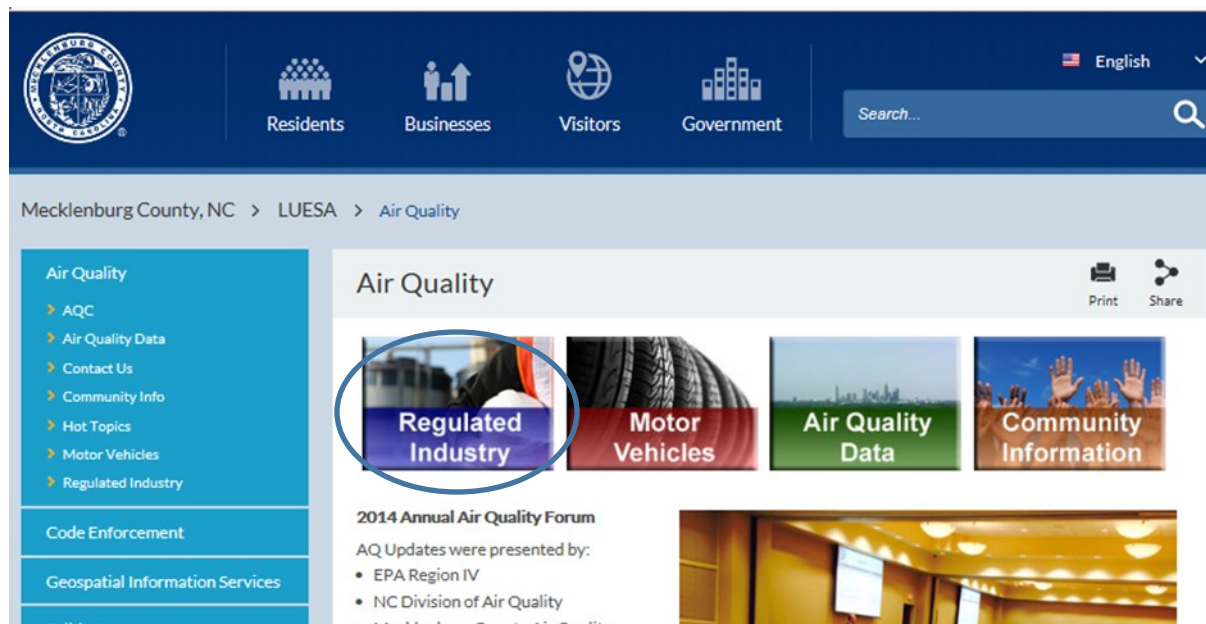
MECKLENBURG COUNTY NORTH CAROLINA

Residents Businesses Visitors Government

English

Search...

Mecklenburg County, NC > LUESA > Air Quality

Air Quality
AQC
Air Quality Data
Contact Us
Community Info
Hot Topics
Motor Vehicles
Regulated Industry

Code Enforcement

Geospatial Information Services

Air Quality

Print Share

Regulated Industry

Motor Vehicles

Air Quality Data

Community Information

2014 Annual Air Quality Forum

AQ Updates were presented by:
- EPA Region IV
- NC Division of Air Quality
- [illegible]